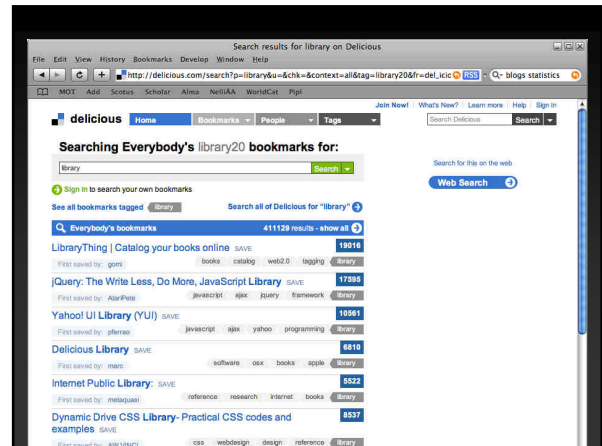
Search results for library on Delicious

File Edit View History Bookmarks Develop Window Help

http://delicious.com/search?p=library&u=&chk=&context=all&tag=library20&fr=del_icic RSS blogs statistics

MOT Aod Scotus Scholar Alma NelliAA WorldCat Pipl

Join Now! | What's New? | Learn more | Help | Sign In

delicious Home Bookmarks People Tags

Search Delicious Search

Searching Everybody's library20 bookmarks for:

library Search

Sign in to search your own bookmarks

See all bookmarks tagged library

Search all of Delicious for "library"

Search for this on the web

Web Search

Everybody's bookmarks 411129 results - show all

LibraryThing | Catalog your books online SAVE 19016
First saved by: gomi books catalog web2.0 tagging library

jQuery: The Write Less, Do More, JavaScript Library SAVE 17595
First saved by: AtariPete javascript ajax jquery framework library

Yahoo! UI Library (YUI) SAVE 10561
First saved by: pferrao javascript ajax yahoo programming library

Delicious Library SAVE 6810
First saved by: marc software osx books apple library

Internet Public Library: SAVE 5522
First saved by: metaquasi reference research internet books library

Dynamic Drive CSS Library- Practical CSS codes and examples SAVE 8537
First saved by: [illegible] css webdesign design reference library